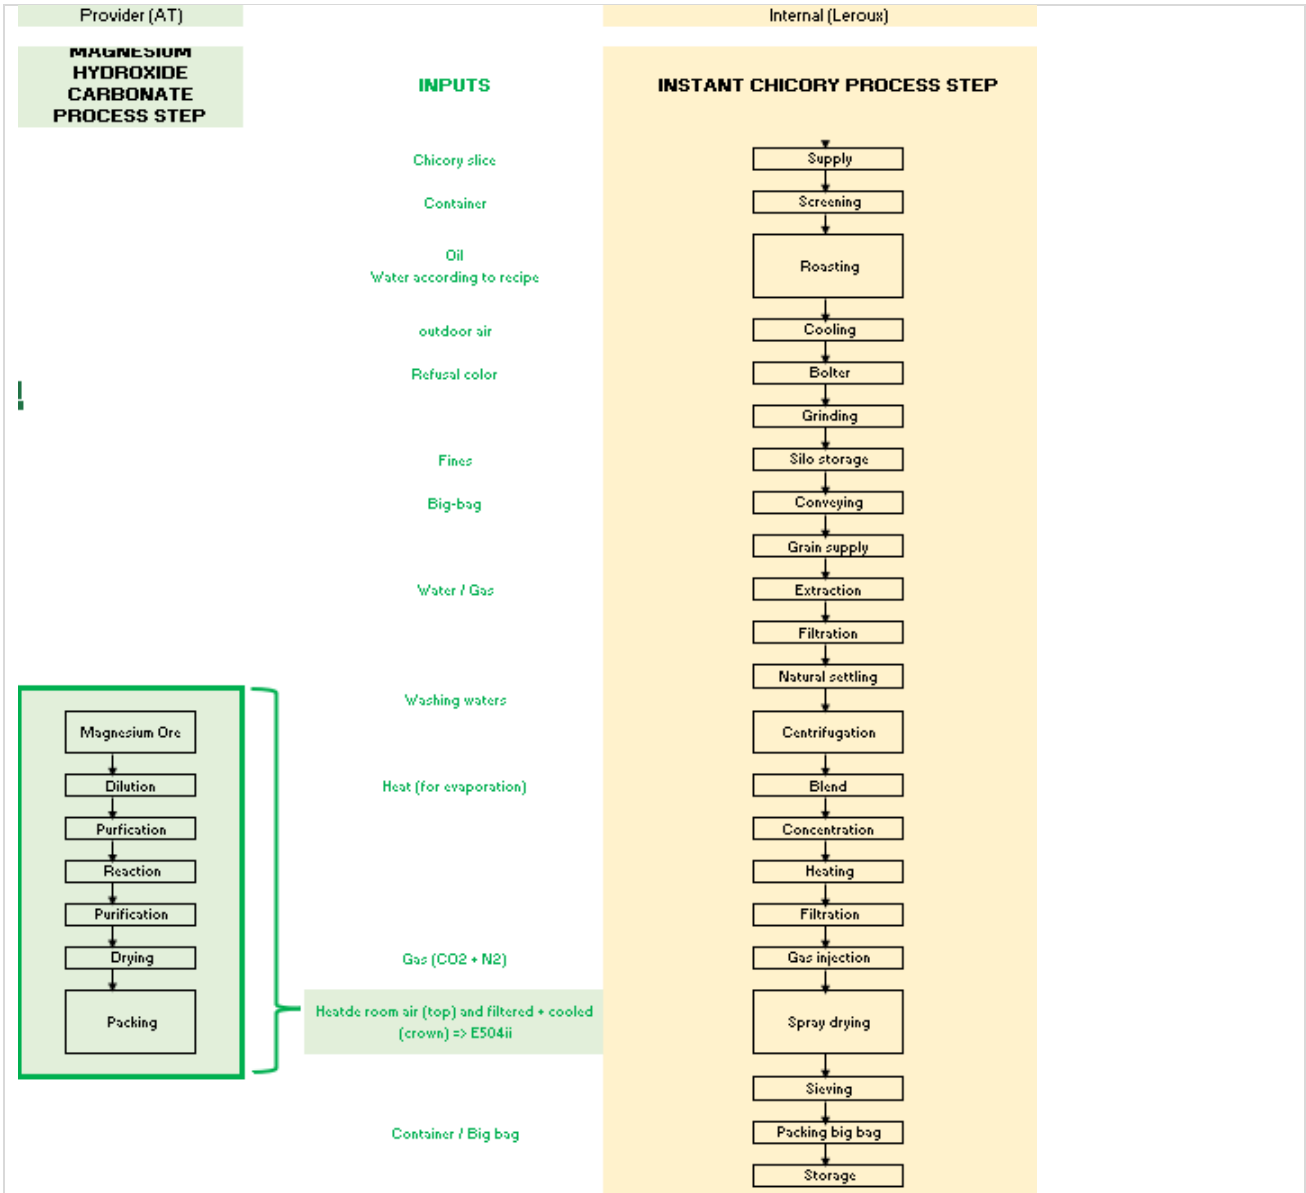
Provider (AT)

Internal (Leroux)

MAGNESIUM HYDROXIDE CARBONATE PROCESS STEP

INPUTS

INSTANT CHICORY PROCESS STEP

Chicory slice

Supply

Container

Screening

Oil
Water according to recipe

Roasting

outdoor air

Cooling

Refusal color

Bolter

Grinding

Fines

Silo storage

Big-bag

Conveying

Grain supply

Water / Gas

Extraction

Filtration

Natural settling

Washing waters

Centrifugation

Magnesium Ore

Dilution

Heat (for evaporation)

Blend

Purfication

Concentration

Reaction

Heating

Purification

Filtration

Drying

Gas (CO2 + N2)

Gas injection

Packing

Heatde room air (top) and filtered + cooled (crown) => E504ii

Spray drying

Sieving

Container / Big bag

Packing big bag

Storage